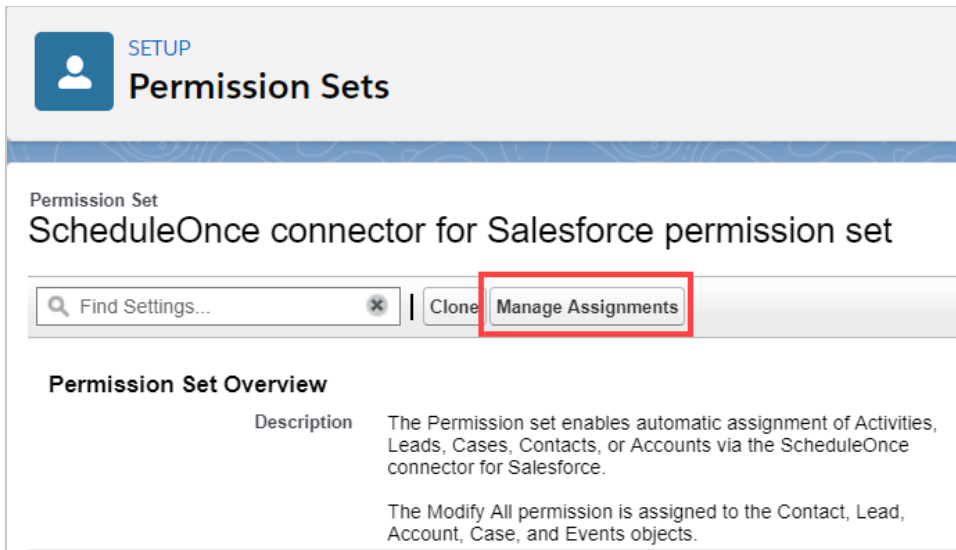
SETUP
Permission Sets

Permission Set
ScheduleOnce connector for Salesforce permission set

Find Settings...

Clone

Manage Assignments

Permission Set Overview

Description

The Permission set enables automatic assignment of Activities, Leads, Cases, Contacts, or Accounts via the ScheduleOnce connector for Salesforce.

The Modify All permission is assigned to the Contact, Lead, Account, Case, and Events objects.